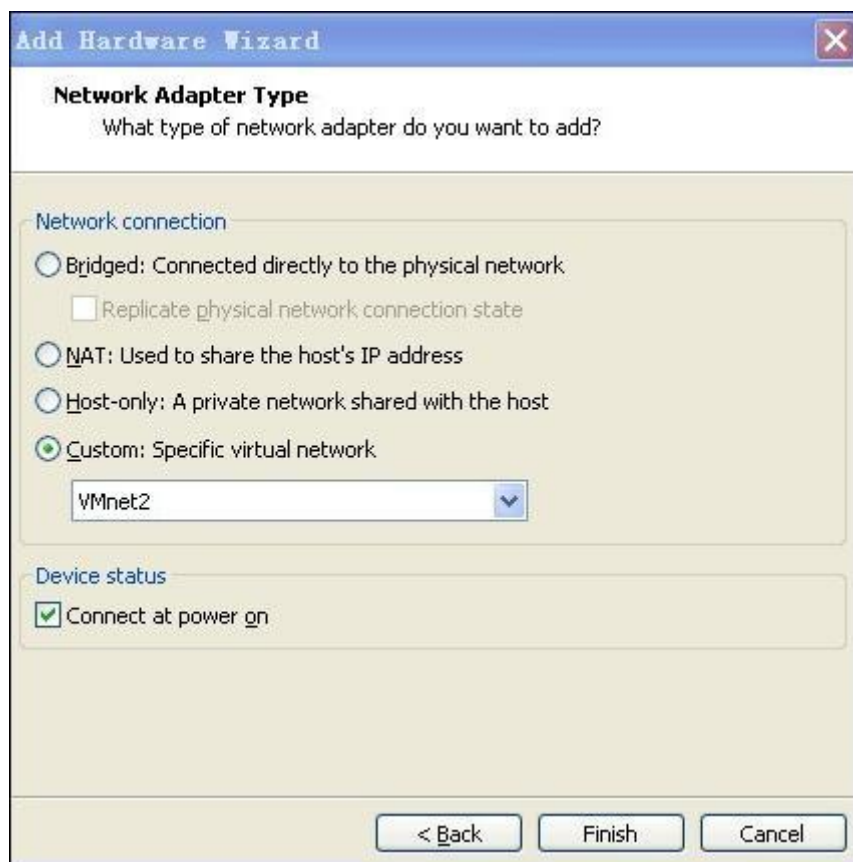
Add Hardware Wizard

Network Adapter Type
What type of network adapter do you want to add?

Network connection

Bridged: Connected directly to the physical network

Replicate physical network connection state

NAT: Used to share the host's IP address

Host-only: A private network shared with the host

Custom: Specific virtual network

VMnet2

Device status

Connect at power on

< Back
Finish
Cancel